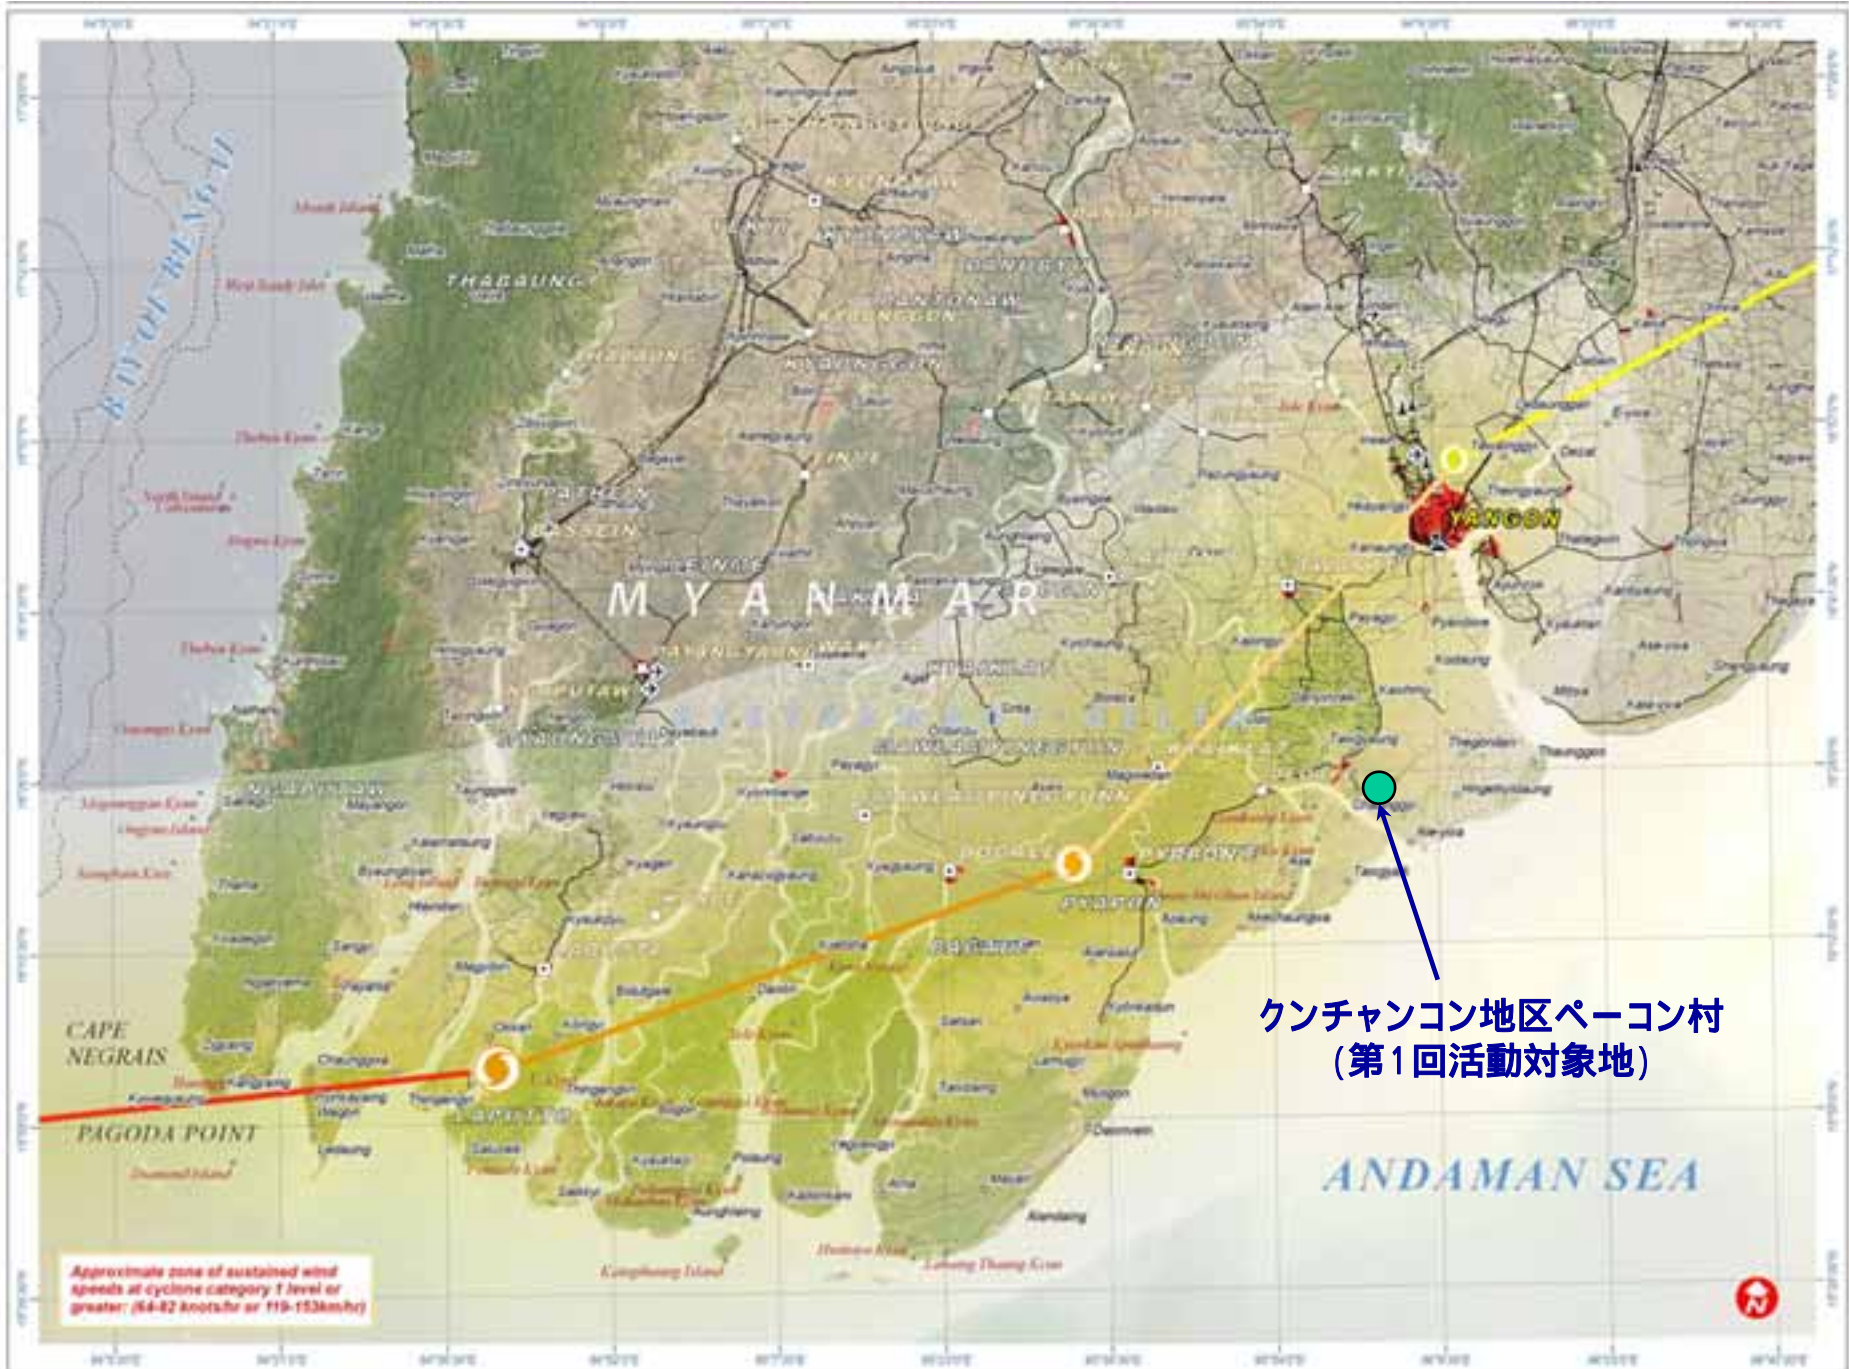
BAY OF BENGAL

THABAUNG

MYANMAR

YANGON

PATHEIN

BASSEIN

PYAPON

BOGALE

LABUTTA

CAPE NEGRAIS

PAGODA POINT

ANDAMAN SEA

クンチャンコン地区ペーコン村
（第１回活動対象地）

Approximate zone of sustained wind speeds at cyclone category 1 level or greater: (64-82 knots/hr or 119-153km/hr)